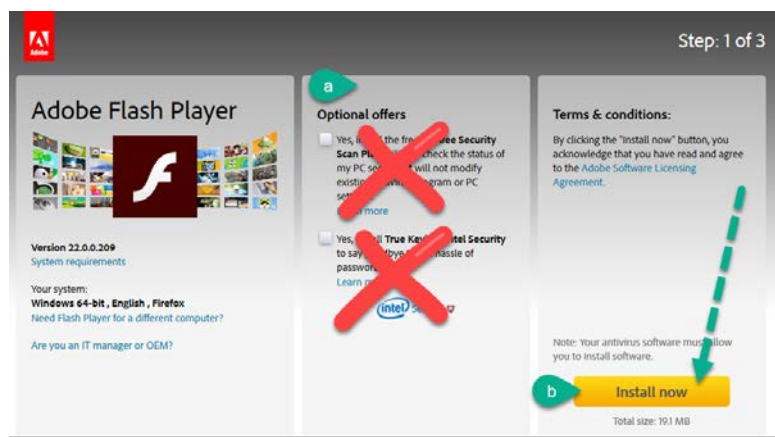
Adobe

Step: 1 of 3

Adobe Flash Player

Version 22.0.0.209
System requirements

Your system:
Windows 64-bit , English , Firefox
Need Flash Player for a different computer?

Are you an IT manager or OEM?

a

Optional offers

Yes, i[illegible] the fre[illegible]ee Security Scan Pl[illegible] check the status of my PC se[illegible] will not modify existi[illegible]gram or PC se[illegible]
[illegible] more

Yes, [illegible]l True Ke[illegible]tel Security to say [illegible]bye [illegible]hassle of passwo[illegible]
Learn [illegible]

intel S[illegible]

Terms & conditions:

By clicking the "Install now" button, you acknowledge that you have read and agree to the Adobe Software Licensing Agreement.

Note: Your antivirus software mus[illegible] allow you to install software.

b

Install now

Total size: 19.1 MB